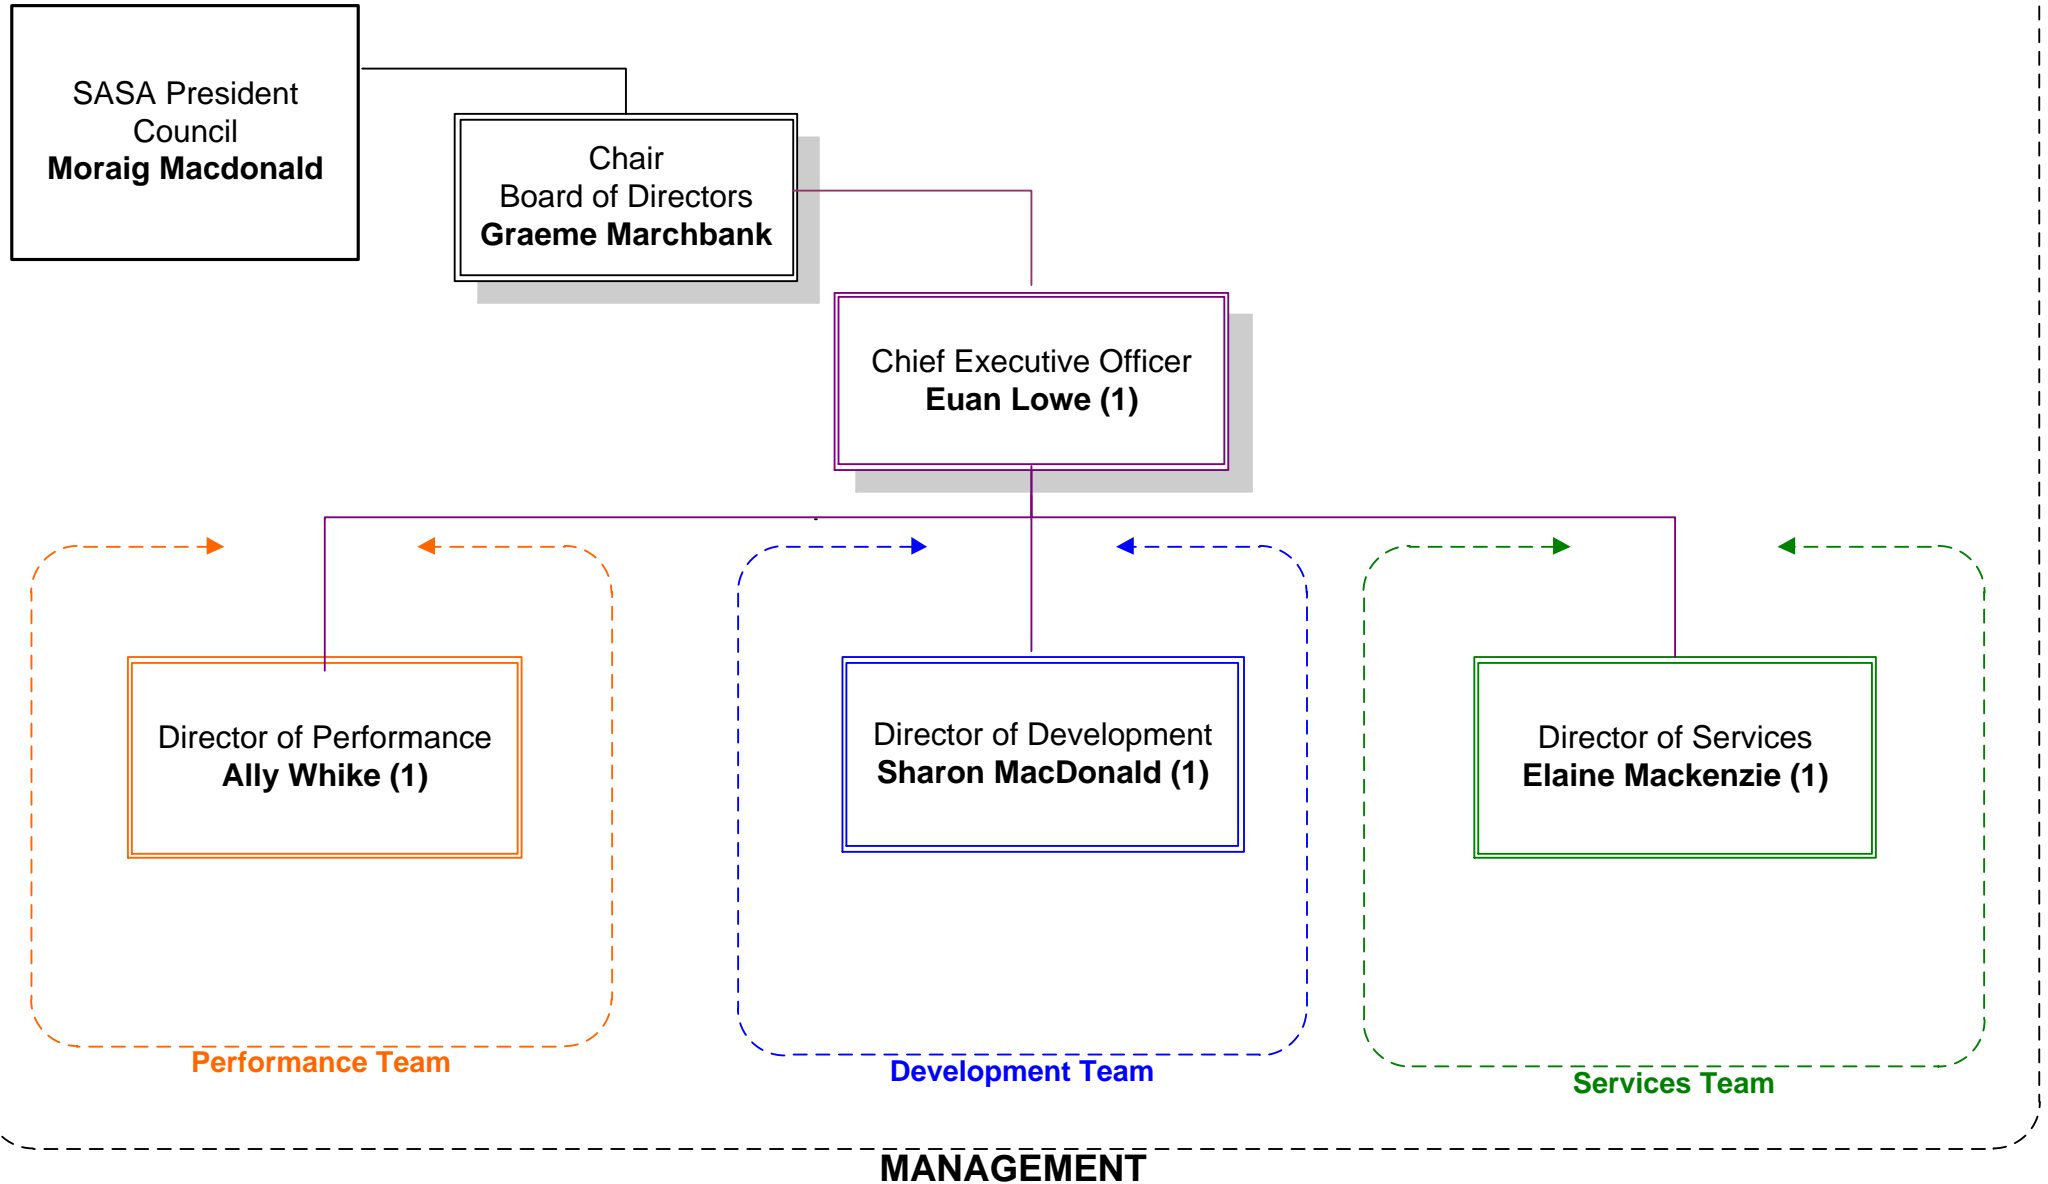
SASA President Council
**Moraig Macdonald**

Chair
Board of Directors
**Graeme Marchbank**

Chief Executive Officer
**Euan Lowe (1)**

Director of Performance
**Ally Whike (1)**

Director of Development
**Sharon MacDonald (1)**

Director of Services
**Elaine Mackenzie (1)**

Performance Team

Development Team

Services Team

MANAGEMENT